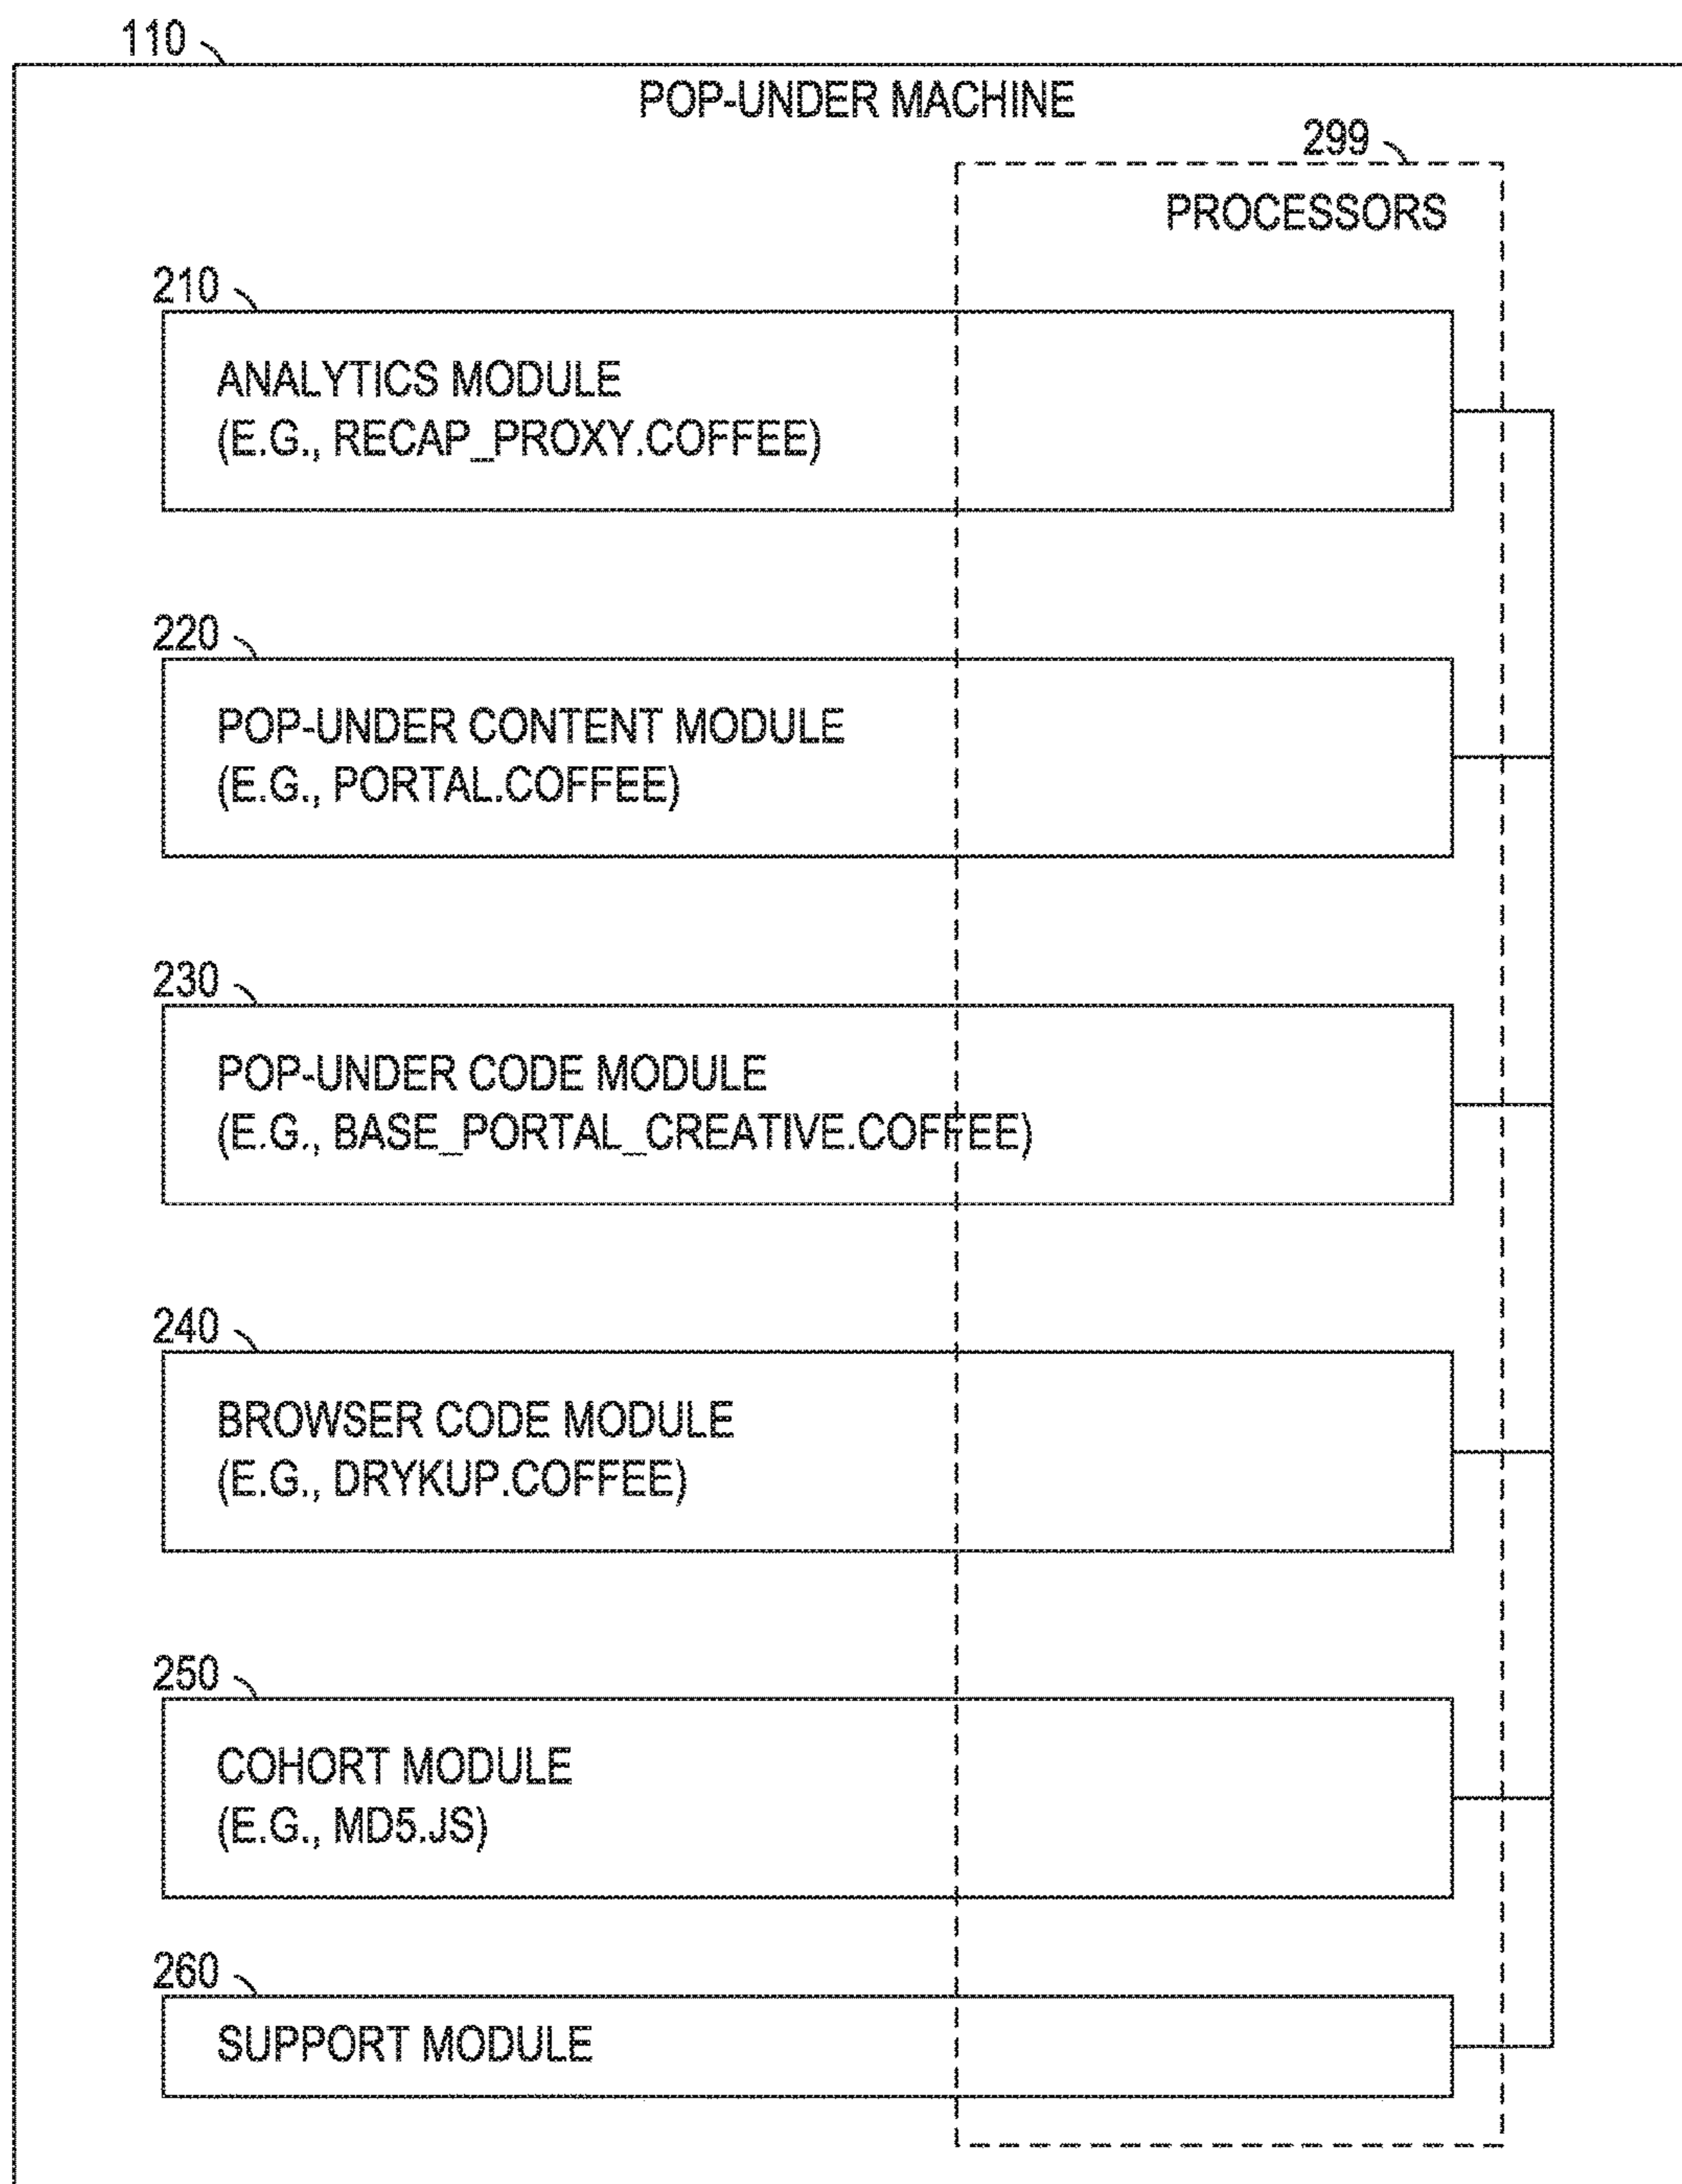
110

POP-UNDER MACHINE

299

PROCESSORS

210

ANALYTICS MODULE
(E.G., RECAP_PROXY.COFFEE)

220

POP-UNDER CONTENT MODULE
(E.G., PORTAL.COFFEE)

230

POP-UNDER CODE MODULE
(E.G., BASE_PORTAL_CREATIVE.COFFEE)

240

BROWSER CODE MODULE
(E.G., DRYKUP.COFFEE)

250

COHORT MODULE
(E.G., MD5.JS)

260

SUPPORT MODULE